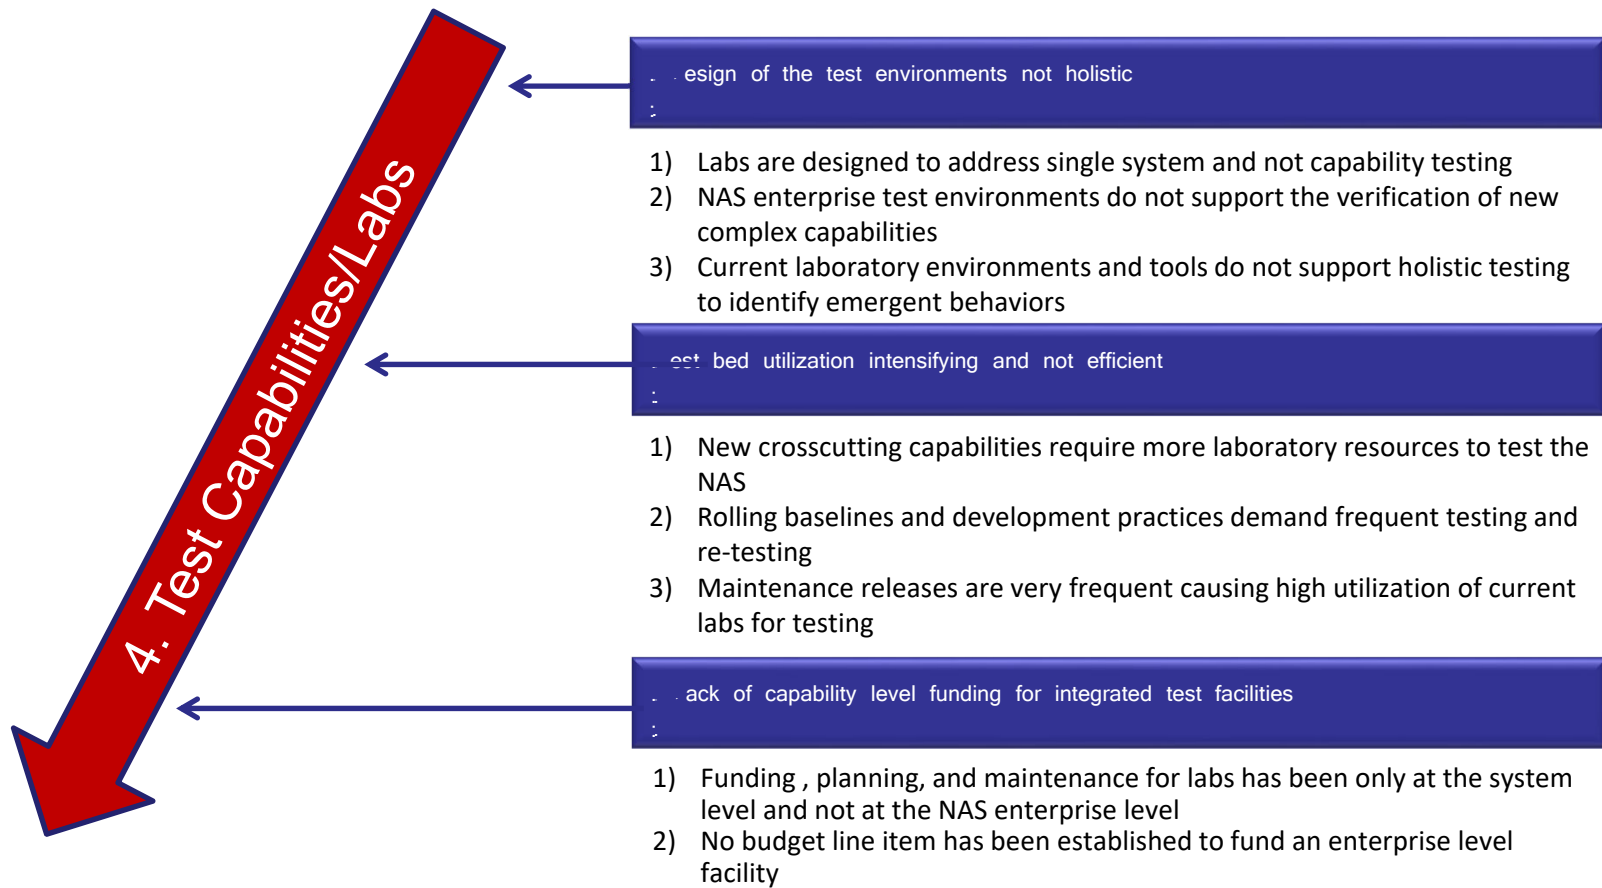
4. Test Capabilities/Labs

esign of the test environments not holistic

1) Labs are designed to address single system and not capability testing
2) NAS enterprise test environments do not support the verification of new complex capabilities
3) Current laboratory environments and tools do not support holistic testing to identify emergent behaviors

est bed utilization intensifying and not efficient

1) New crosscutting capabilities require more laboratory resources to test the NAS
2) Rolling baselines and development practices demand frequent testing and re-testing
3) Maintenance releases are very frequent causing high utilization of current labs for testing

ack of capability level funding for integrated test facilities

1) Funding , planning, and maintenance for labs has been only at the system level and not at the NAS enterprise level
2) No budget line item has been established to fund an enterprise level facility